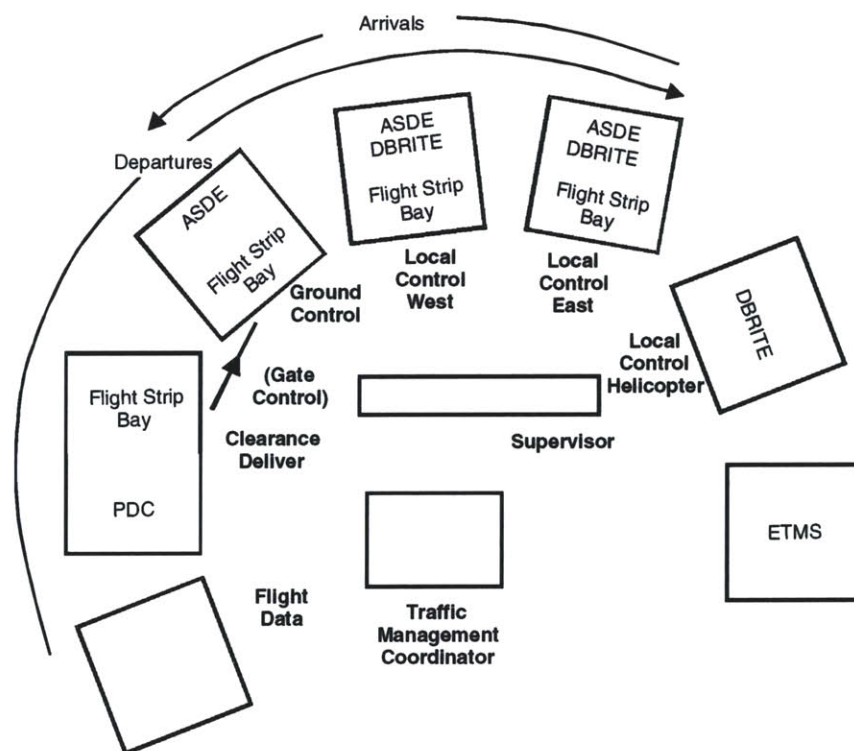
Arrivals

Departures

ASDE

Flight Strip Bay

ASDE DBRITE

Flight Strip Bay

ASDE DBRITE

Flight Strip Bay

Ground Control

Local Control West

Local Control East

DBRITE

Local Control Helicopter

Flight Strip Bay

PDC

(Gate Control)

Clearance Deliver

Supervisor

ETMS

Flight Data

Traffic Management Coordinator